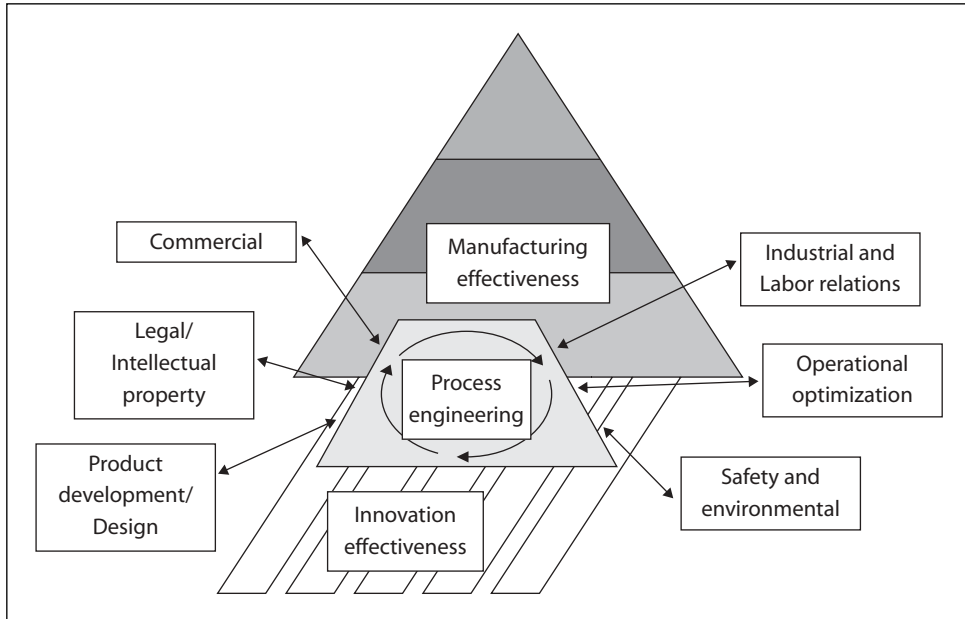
Commercial

Manufacturing effectiveness

Industrial and Labor relations

Legal/ Intellectual property

Process engineering

Operational optimization

Product development/ Design

Safety and environmental

Innovation effectiveness